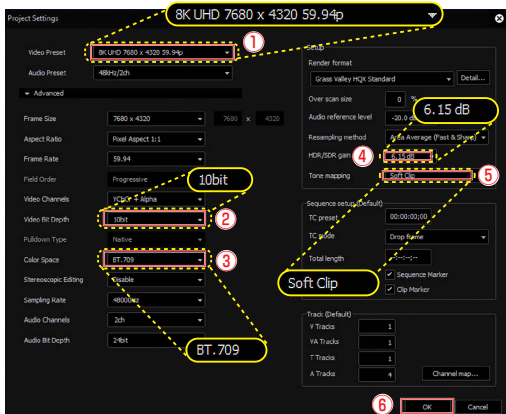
Project Settings

8K UHD 7680 x 4320 59.94p

Video Preset
8K UHD 7680 x 4320 59.94p
①
Audio Preset
48kHz/2ch

Advanced

Frame Size
7680 x 4320
7680
x
4320
Aspect Ratio
Pixel Aspect 1:1
Frame Rate
59.94
Field Order
Progressive
Video Channels
YCbCr + Alpha
10bit
Video Bit Depth
10bit
②
Pulldown Type
Native
Color Space
BT.709
③
Stereoscopic Editing
Disable
Sampling Rate
48000Hz
Audio Channels
2ch
Audio Bit Depth
24bit

BT.709

Setup
Render format
Grass Valley HQX Standard
Detail...
Over scan size
0
%
Audio reference level
-20.0
6.15 dB
Resampling method
Area Average (Fast & Sharp)
HDR/SDR gain
④
6.15 dB
Tone mapping
Soft Clip
⑤

Sequence setup (Default)
TC preset
00:00:00;00
TC mode
Drop frame
Total length
--:--:--;--
Soft Clip
Sequence Marker
Clip Marker

Track (Default)
V Tracks
1
VA Tracks
1
T Tracks
1
A Tracks
4
Channel map...

⑥
OK
Cancel